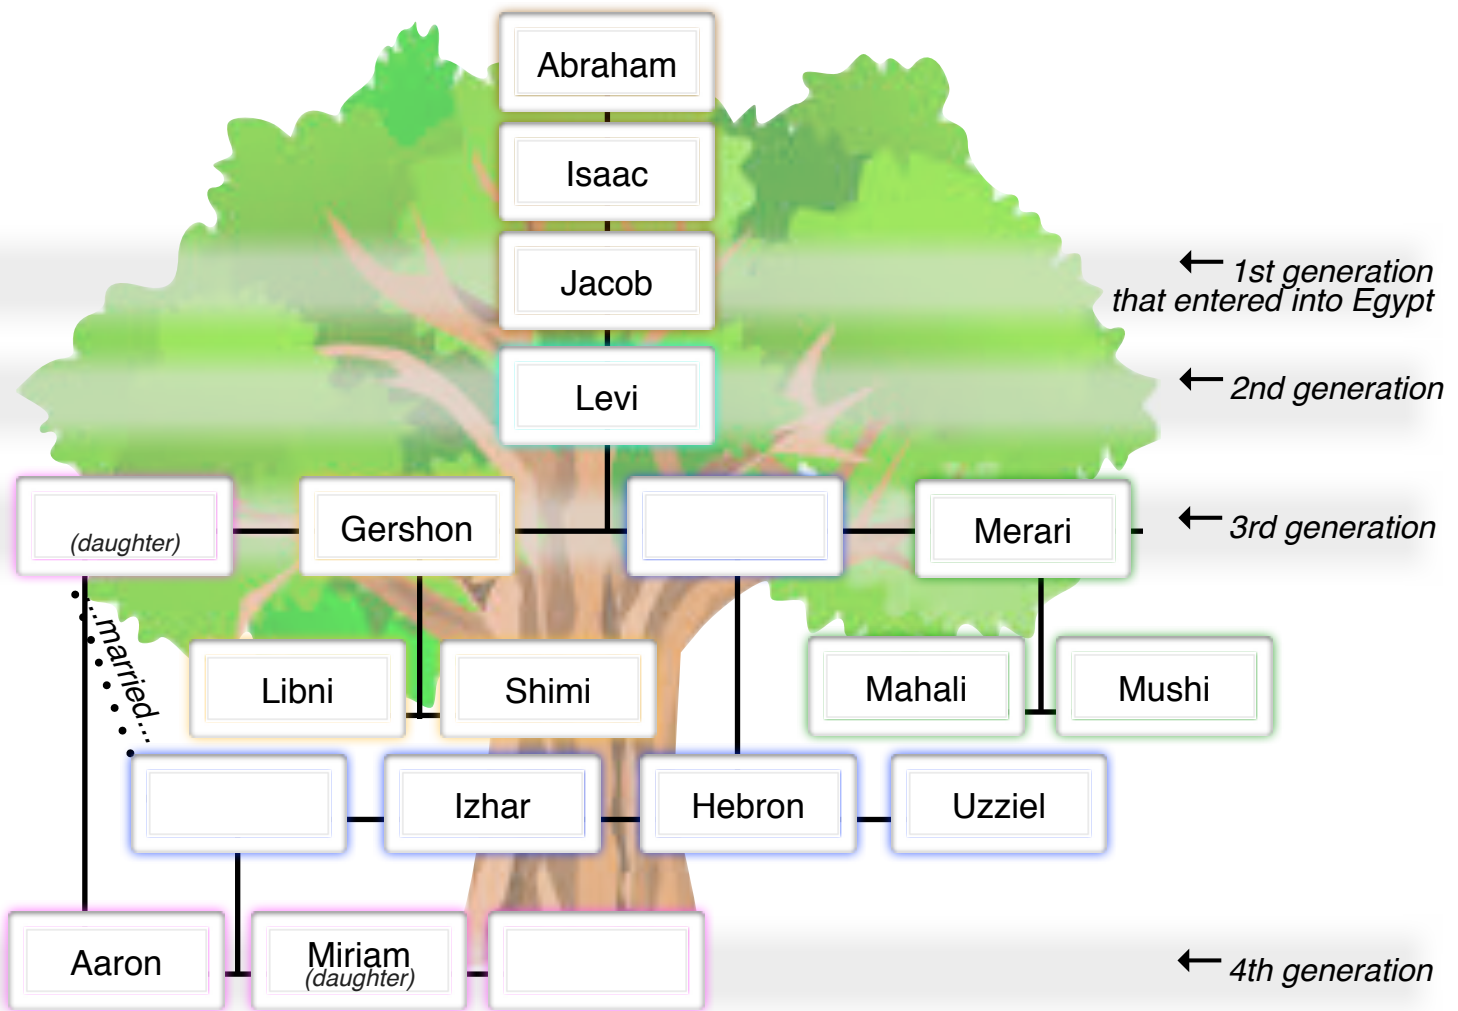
Abraham

Isaac

Jacob

← 1st generation that entered into Egypt

Levi

← 2nd generation

(daughter)

Gershon

Merari

← 3rd generation

...married...

Libni

Shimi

Mahali

Mushi

Izhar

Hebron

Uzziel

Aaron

Miriam (daughter)

← 4th generation